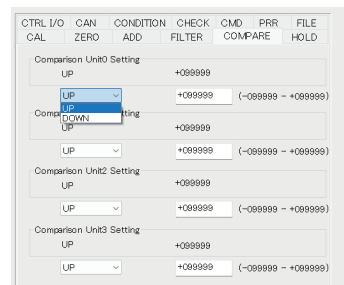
CTRL I/O CAN CONDITION CHECK CMD PRR FILE
CAL ZERO ADD FILTER COMPARE HOLD

Comparison Unit0 Setting
UP +099999
UP +099999 (−099999 ~ +099999)
UP
DOWN

Comp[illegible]tting
UP +099999
UP +099999 (−099999 ~ +099999)

Comparison Unit2 Setting
UP +099999
UP +099999 (−099999 ~ +099999)

Comparison Unit3 Setting
UP +099999
UP +099999 (−099999 ~ +099999)